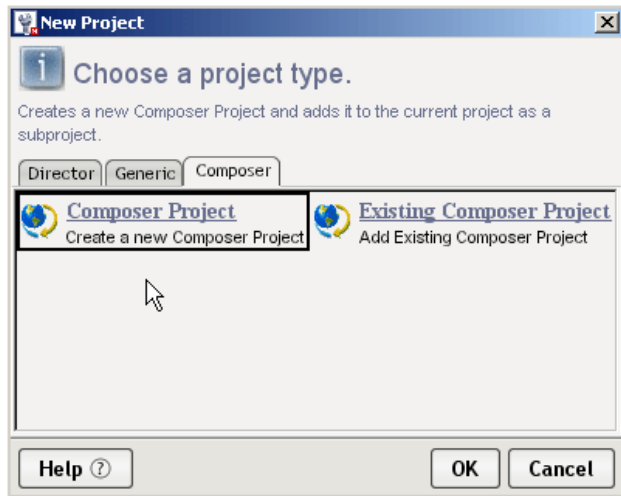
New Project

Choose a project type.

Creates a new Composer Project and adds it to the current project as a subproject.

Director | Generic | Composer

Composer Project
Create a new Composer Project

Existing Composer Project
Add Existing Composer Project

Help ⓘ

OK

Cancel